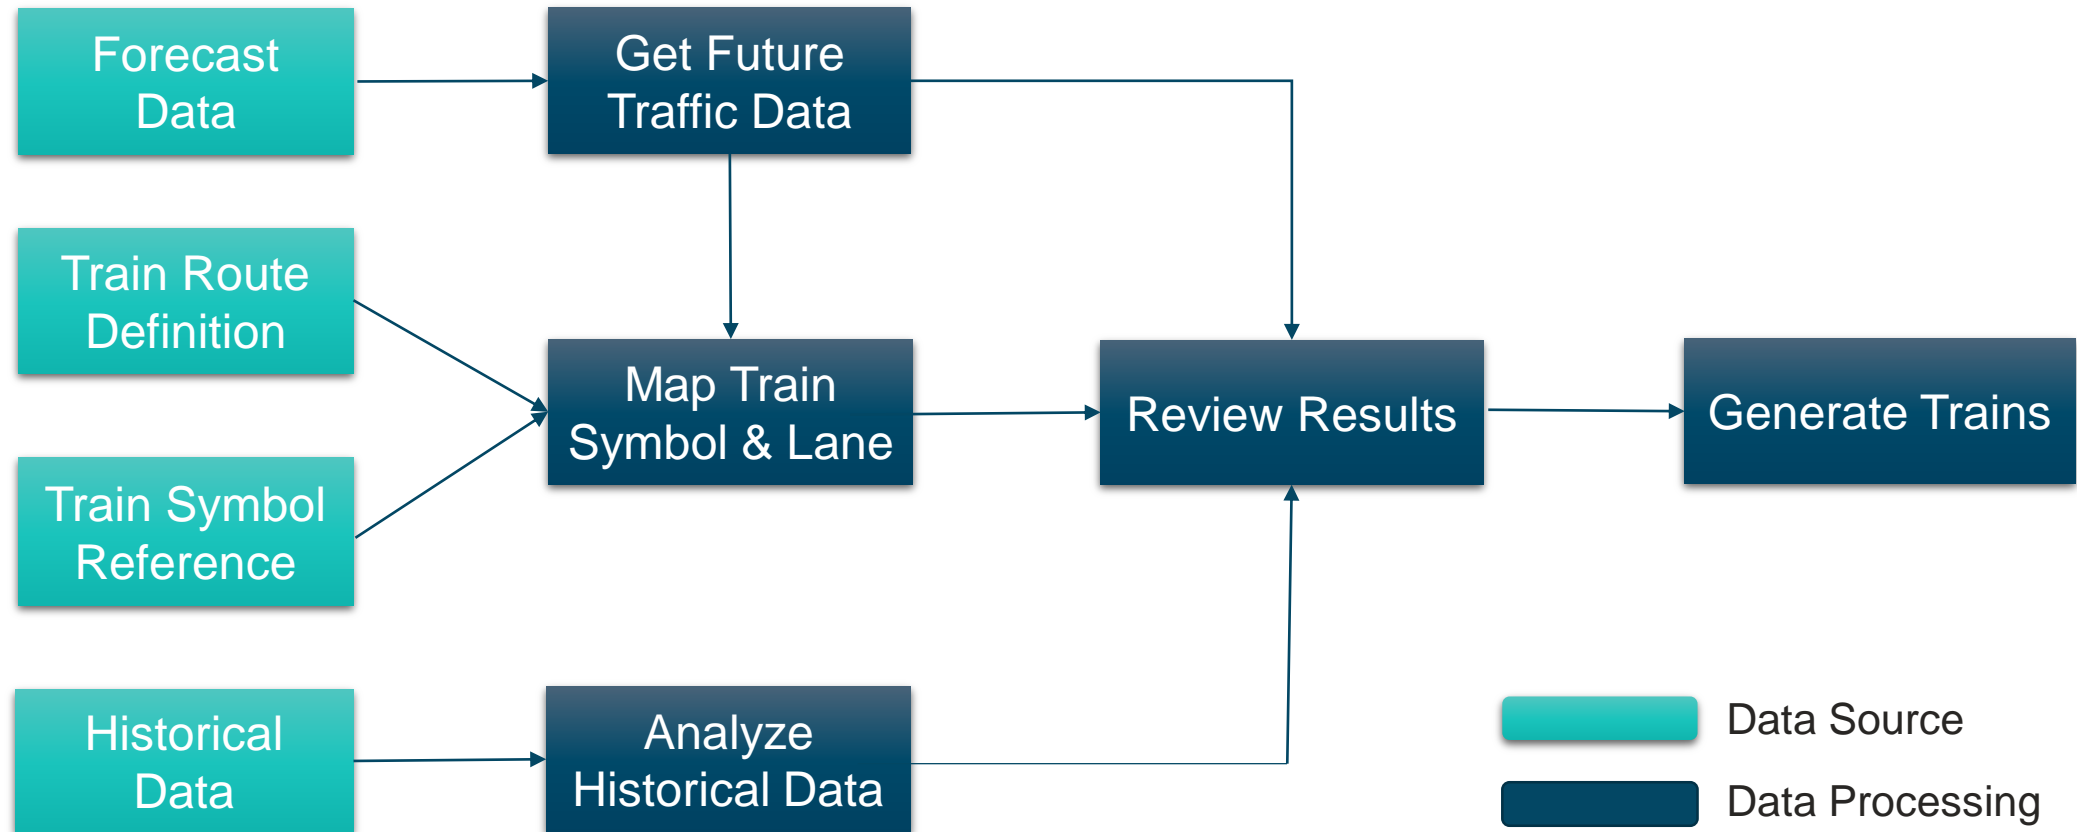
Forecast Data

Get Future Traffic Data

Train Route Definition

Train Symbol Reference

Map Train Symbol & Lane

Review Results

Generate Trains

Historical Data

Analyze Historical Data

Data Source

Data Processing